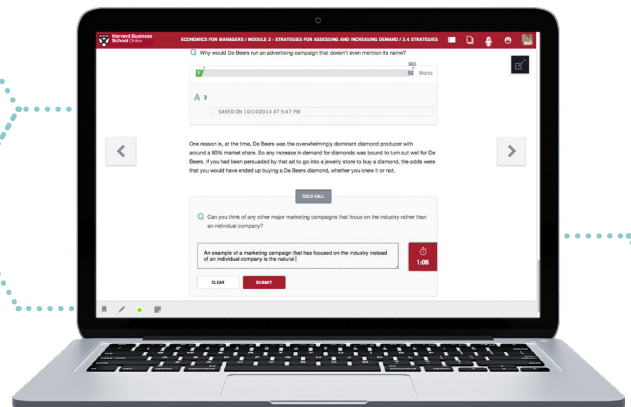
Harvard Business School Online

ECONOMICS FOR MANAGERS / MODULE 2 - STRATEGIES FOR ASSESSING AND INCREASING DEMAND / 2.4 STRATEGIES

Q Why would De Beers run an advertising campaign that doesn't even mention its name?

50 Words

A 3

SAVED ON 10/14/2014 AT 5:47 PM

One reason is, at the time, De Beers was the overwhelmingly dominant diamond producer with around a 90% market share. So any increase in demand for diamonds was bound to turn out well for De Beers. If you had been persuaded by that ad to go into a jewelry store to buy a diamond, the odds were that you would have ended up buying a De Beers diamond, whether you knew it or not.

COLD CALL

Q Can you think of any other major marketing campaigns that focus on the industry rather than an individual company?

An example of a marketing campaign that has focused on the industry instead of an individual company is the natural

1:06

CLEAR

SUBMIT